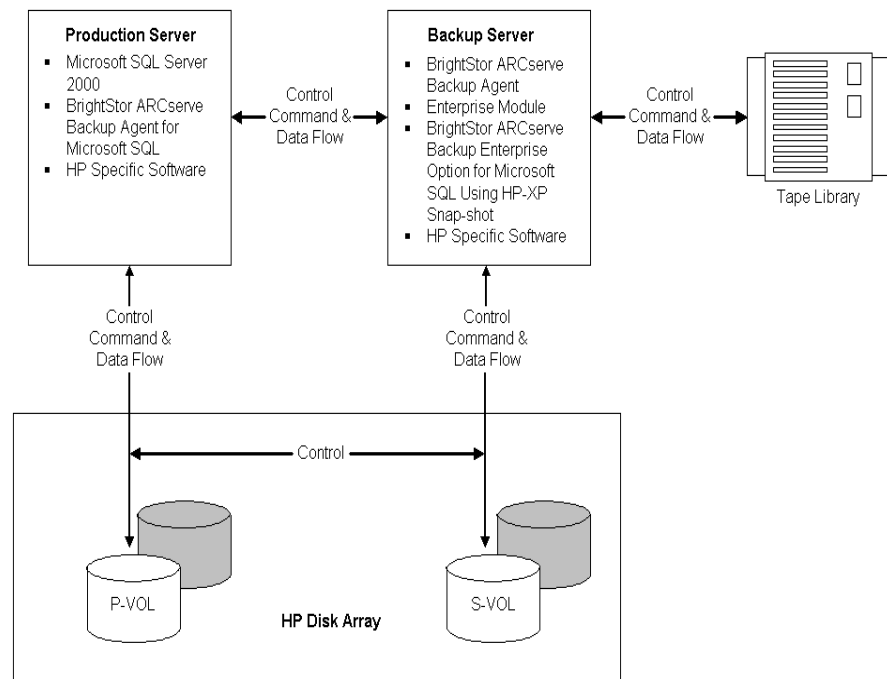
**Production Server**

- Microsoft SQL Server 2000
- BrightStor ARCserve Backup Agent for Microsoft SQL
- HP Specific Software

Control Command & Data Flow

**Backup Server**

- BrightStor ARCserve Backup Agent
- Enterprise Module
- BrightStor ARCserve Backup Enterprise Option for Microsoft SQL Using HP-XP Snap-shot
- HP Specific Software

Control Command & Data Flow

Tape Library

Control Command & Data Flow

Control Command & Data Flow

Control

P-VOL

S-VOL

**HP Disk Array**